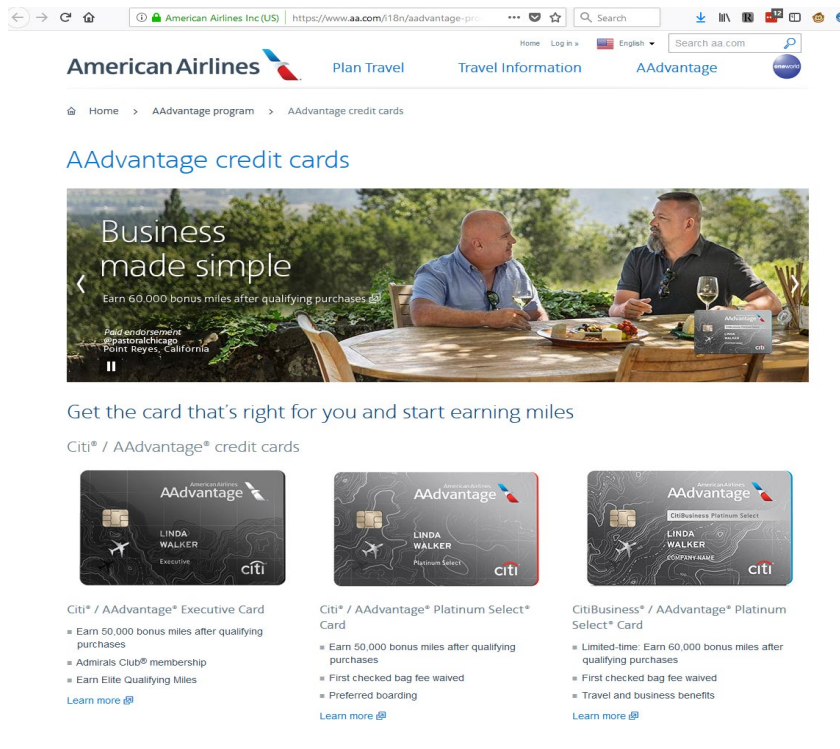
American Airlines Inc (US) | https://www.aa.com/i18n/aadvantage-pro

Search

Home Log in » English Search aa.com

American Airlines

Plan Travel Travel Information AAdvantage

oneworld

Home > AAdvantage program > AAdvantage credit cards

AAdvantage credit cards

Business made simple

Earn 60,000 bonus miles after qualifying purchases

Paid endorsement
@pastoralchicago
Point Reyes, California

Get the card that's right for you and start earning miles

Citi® / AAdvantage® credit cards

American Airlines AAdvantage LINDA WALKER Executive citi

American Airlines AAdvantage LINDA WALKER Platinum Select citi

American Airlines AAdvantage CitiBusiness Platinum Select LINDA WALKER COMPANY NAME citi

Citi® / AAdvantage® Executive Card

- Earn 50,000 bonus miles after qualifying purchases
- Admirals Club® membership
- Earn Elite Qualifying Miles

Learn more

Citi® / AAdvantage® Platinum Select® Card

- Earn 50,000 bonus miles after qualifying purchases
- First checked bag fee waived
- Preferred boarding

Learn more

CitiBusiness® / AAdvantage® Platinum Select® Card

- Limited-time: Earn 60,000 bonus miles after qualifying purchases
- First checked bag fee waived
- Travel and business benefits

Learn more